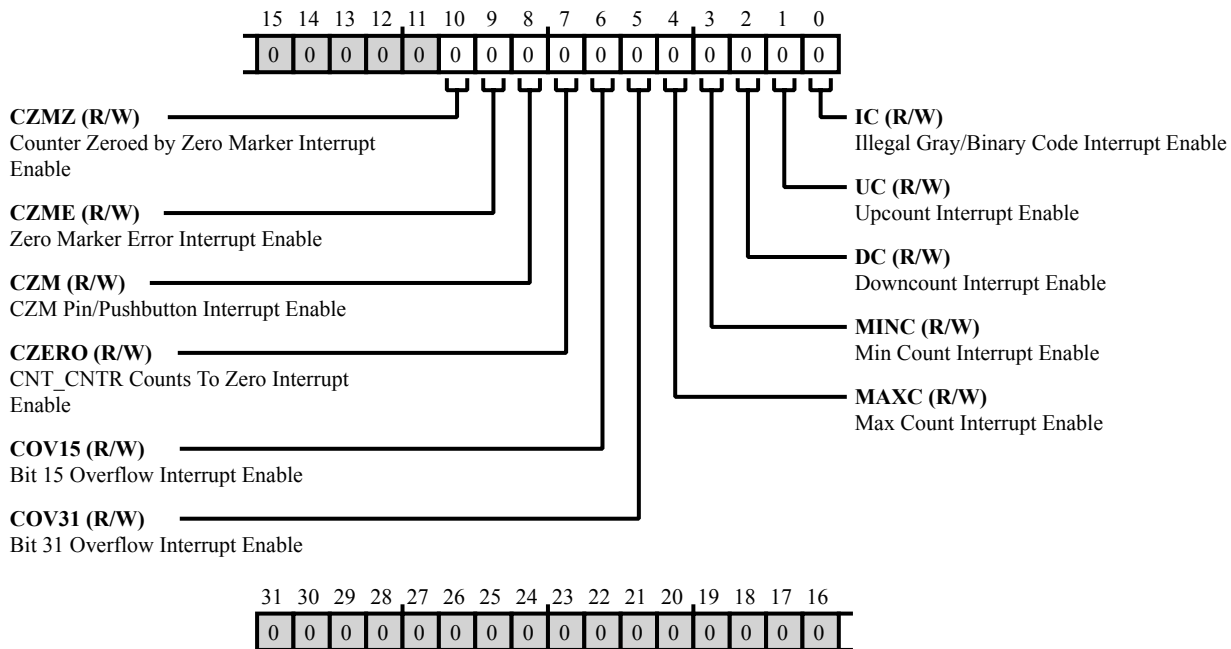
| 15 | 14 | 13 | 12 | 11 | 10 | 9 | 8 | 7 | 6 | 5 | 4 | 3 | 2 | 1 | 0 |
|---|---|---|---|---|---|---|---|---|---|---|---|---|---|---|---|
| 0 | 0 | 0 | 0 | 0 | 0 | 0 | 0 | 0 | 0 | 0 | 0 | 0 | 0 | 0 | 0 |

**CZMZ (R/W)**
Counter Zeroed by Zero Marker Interrupt Enable

**CZME (R/W)**
Zero Marker Error Interrupt Enable

**CZM (R/W)**
CZM Pin/Pushbutton Interrupt Enable

**CZERO (R/W)**
CNT_CNTR Counts To Zero Interrupt Enable

**COV15 (R/W)**
Bit 15 Overflow Interrupt Enable

**COV31 (R/W)**
Bit 31 Overflow Interrupt Enable

**IC (R/W)**
Illegal Gray/Binary Code Interrupt Enable

**UC (R/W)**
Upcount Interrupt Enable

**DC (R/W)**
Downcount Interrupt Enable

**MINC (R/W)**
Min Count Interrupt Enable

**MAXC (R/W)**
Max Count Interrupt Enable

| 31 | 30 | 29 | 28 | 27 | 26 | 25 | 24 | 23 | 22 | 21 | 20 | 19 | 18 | 17 | 16 |
|---|---|---|---|---|---|---|---|---|---|---|---|---|---|---|---|
| 0 | 0 | 0 | 0 | 0 | 0 | 0 | 0 | 0 | 0 | 0 | 0 | 0 | 0 | 0 | 0 |